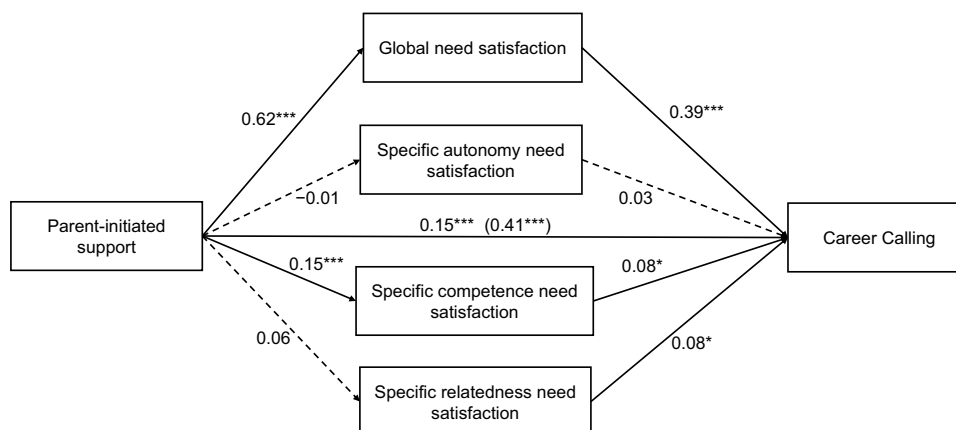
Global need satisfaction

0.62***

0.39***

Specific autonomy need satisfaction

−0.01

0.03

Parent-initiated support

0.15*** (0.41***)

Career Calling

0.15***

0.08*

Specific competence need satisfaction

0.06

0.08*

Specific relatedness need satisfaction